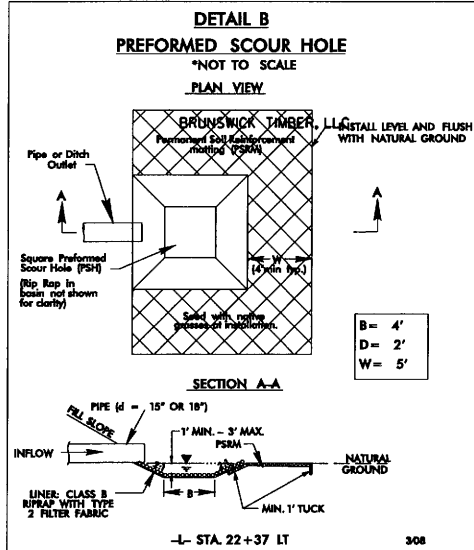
DETAIL B

PREFORMED SCOUR HOLE

*NOT TO SCALE

PLAN VIEW

BRUNSWICK TIMBER, LLC

Permanent Soil Reinforcement matting (PSRM)

INSTALL LEVEL AND FLUSH WITH NATURAL GROUND

Pipe or Ditch Outlet

A

A

Square Preformed Scour Hole (PSH)

(Rip Rap in basin not shown for clarity)

W (4'min typ.)

Seed with native grasses at installation.

| B= | 4' |
|---|---|
| D= | 2' |
| W= | 5' |

SECTION A-A

PIPE (d = 15" OR 18")

FILL SLOPE

1' MIN. - 3' MAX.

PSRM

INFLOW

NATURAL GROUND

B

LINER: CLASS B RIPRAP WITH TYPE 2 FILTER FABRIC

MIN. 1' TUCK

-L- STA. 22+37 LT

3/08